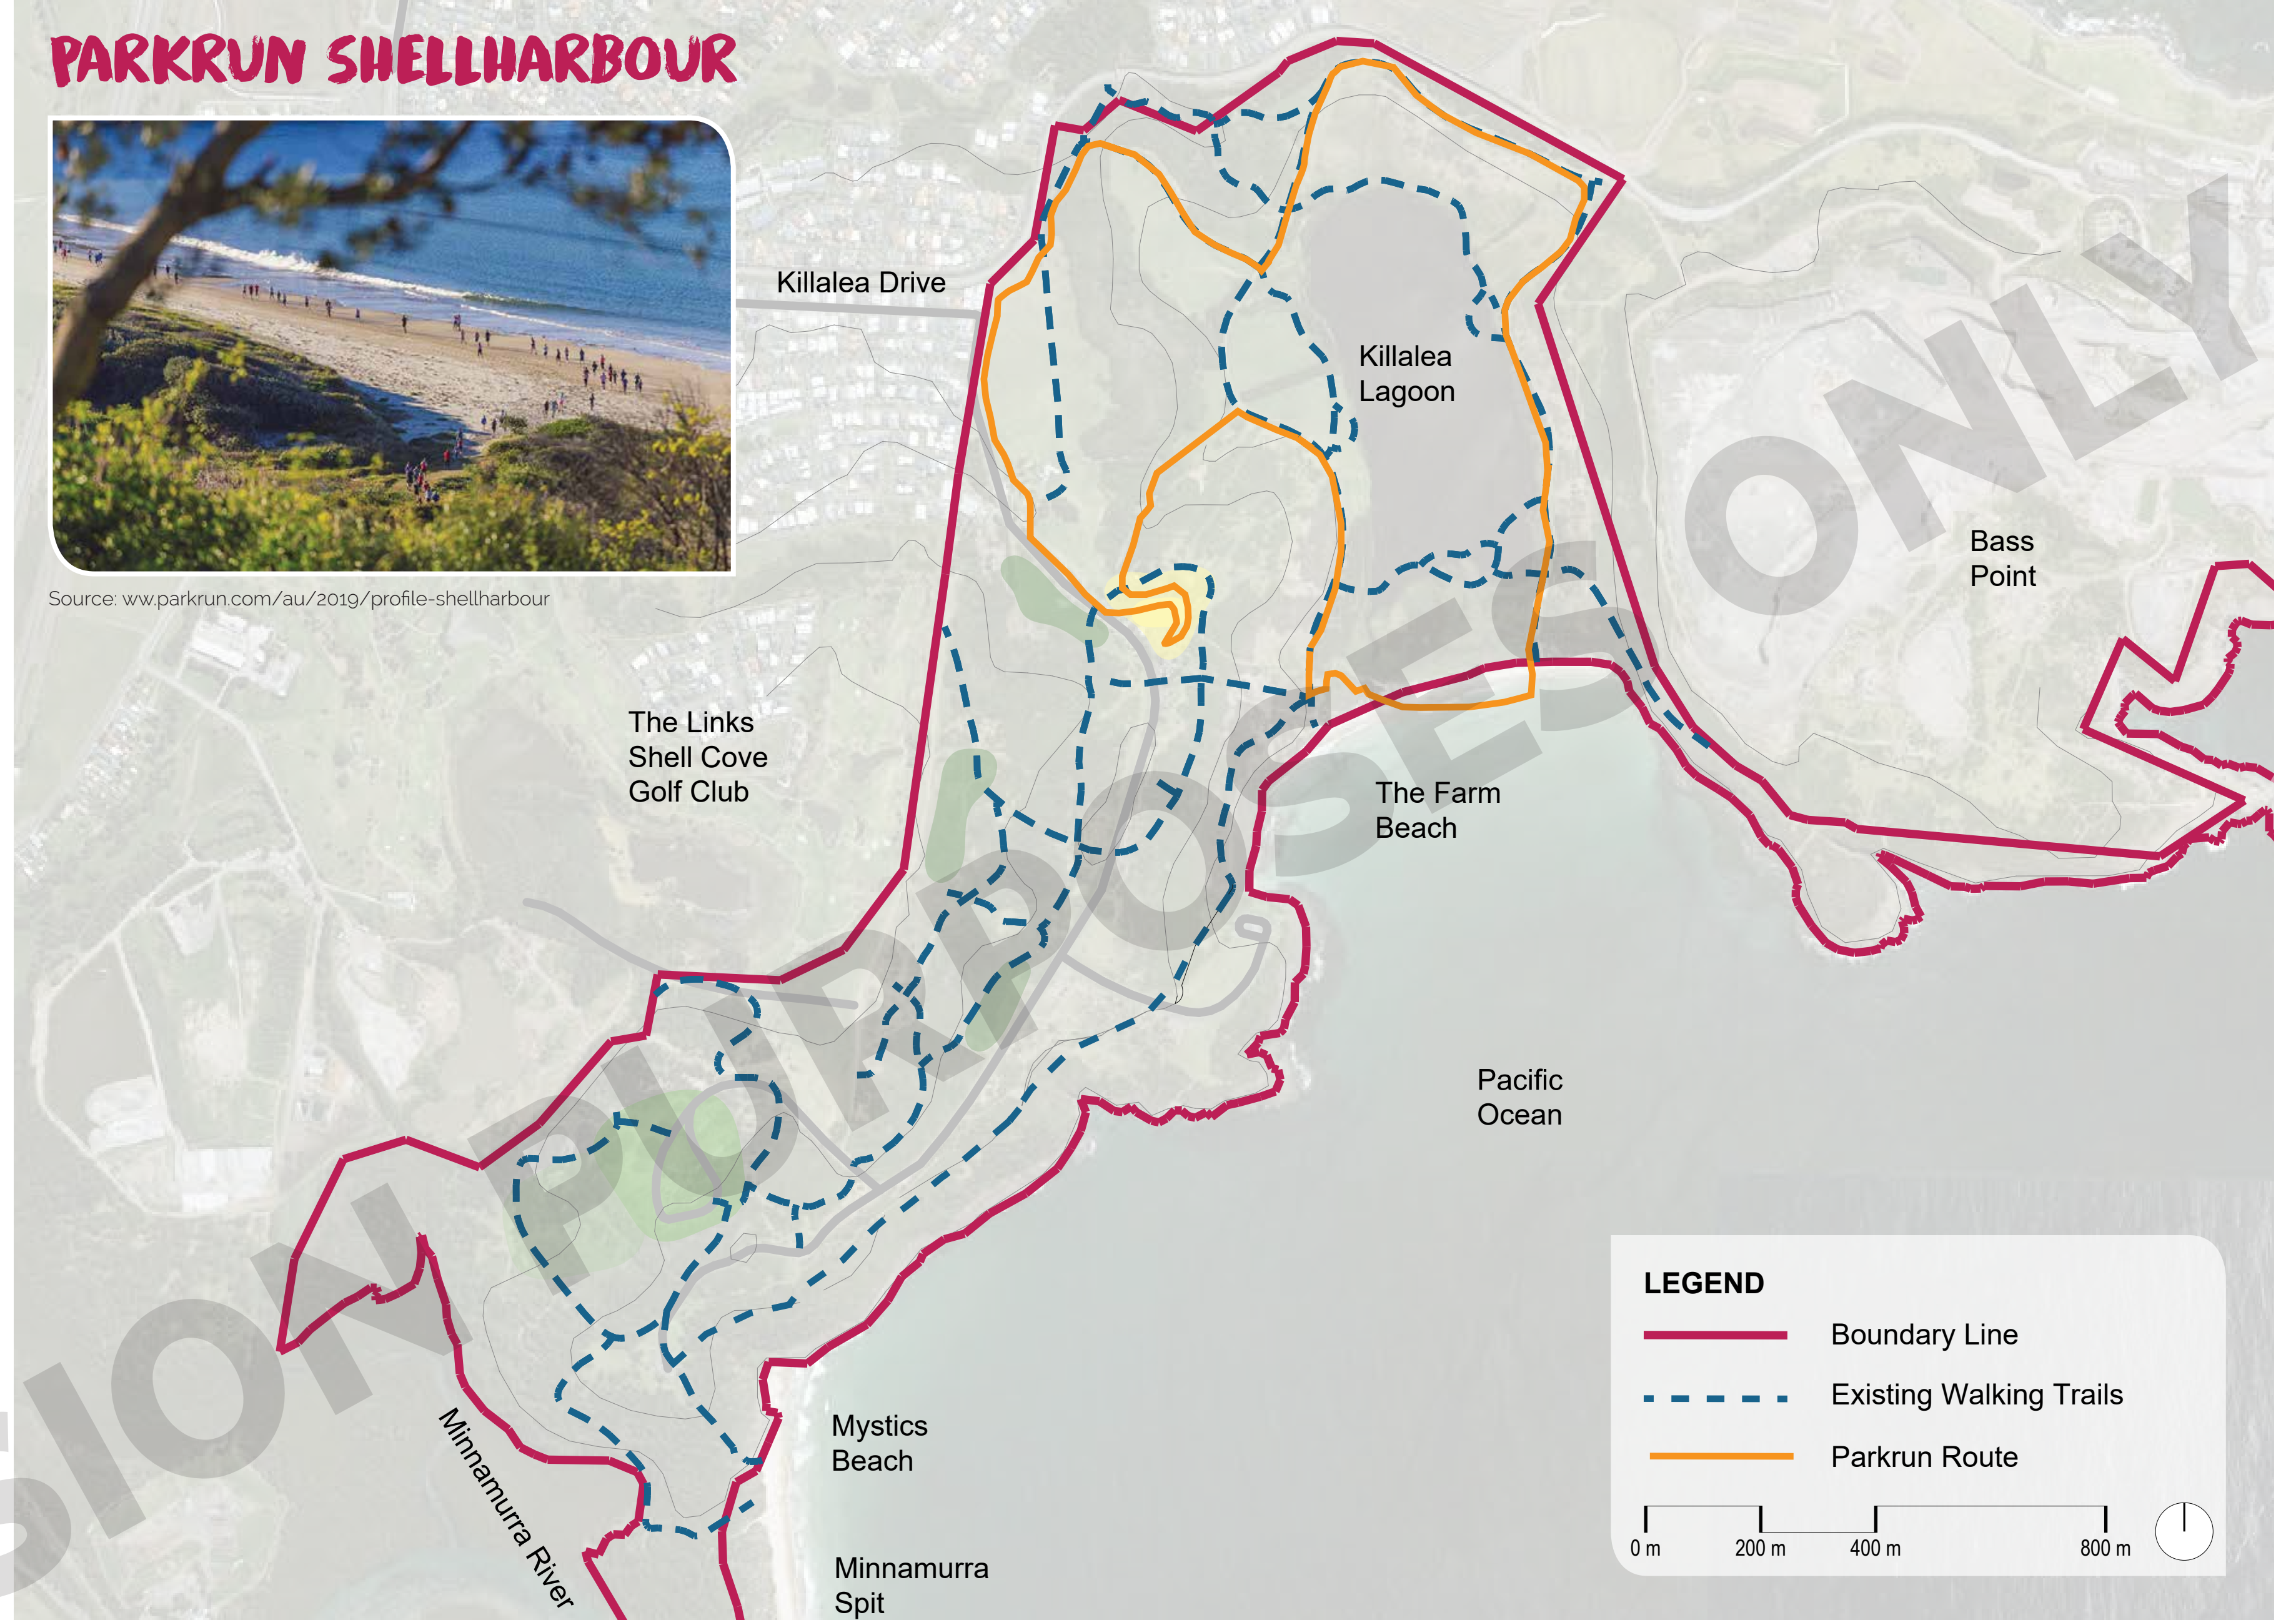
PARKRUN SHELLHARBOUR

Source: www.parkrun.com/au/2019/profile-shellharbour

Killalea Drive

Killalea Lagoon

Bass Point

The Links Shell Cove Golf Club

The Farm Beach

Pacific Ocean

Mystics Beach

Minnamurra River

Minnamurra Spit

SION PURPOSES ONLY

LEGEND

Boundary Line

Existing Walking Trails

Parkrun Route

0 m 200 m 400 m 800 m